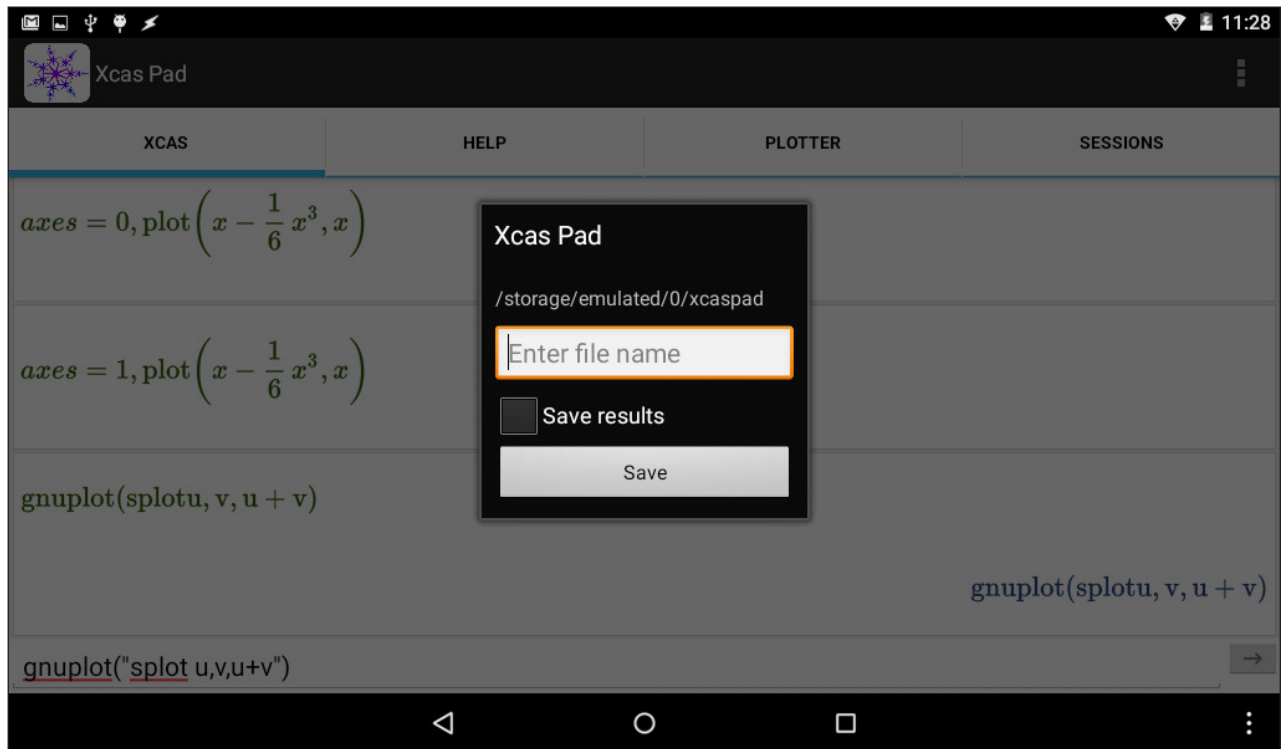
11:28

Xcas Pad

XCAS

HELP

PLOTTER

SESSIONS

$axes = 0, \text{plot}\left(x - \frac{1}{6}x^3, x\right)$

$axes = 1, \text{plot}\left(x - \frac{1}{6}x^3, x\right)$

gnuplot(splotu, v, u + v)

gnuplot(splotu, v, u + v)

Xcas Pad

/storage/emulated/0/xcaspad

Enter file name

Save results

Save

gnuplot("splot u,v,u+v")

→